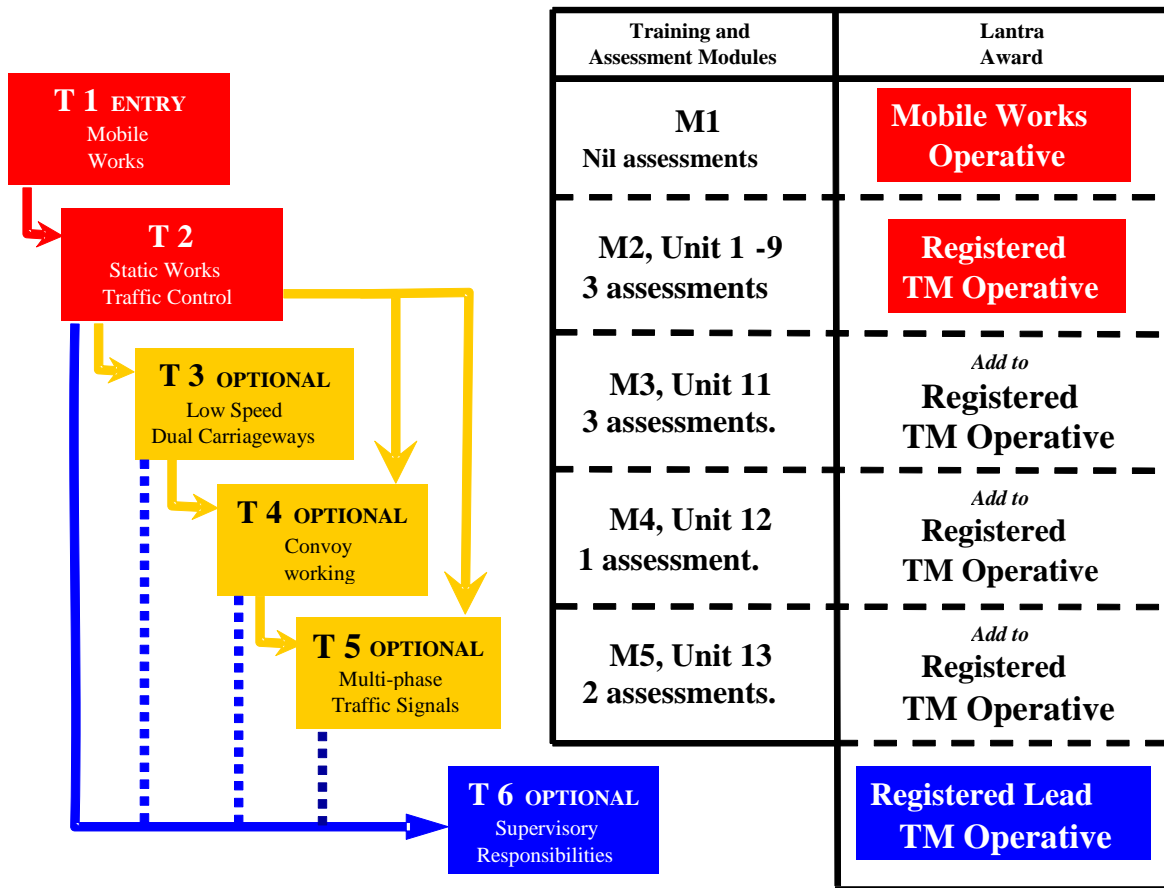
T 1 ENTRY
Mobile Works

T 2
Static Works Traffic Control

T 3 OPTIONAL
Low Speed Dual Carriageways

T 4 OPTIONAL
Convoy working

T 5 OPTIONAL
Multi-phase Traffic Signals

T 6 OPTIONAL
Supervisory Responsibilities

| Training and Assessment Modules | Lantra Award |
|---|---|
| M1 Nil assessments | Mobile Works Operative |
| M2, Unit 1 -9 3 assessments | Registered TM Operative |
| M3, Unit 11 3 assessments. | Add to Registered TM Operative |
| M4, Unit 12 1 assessment. | Add to Registered TM Operative |
| M5, Unit 13 2 assessments. | Add to Registered TM Operative |
| | Registered Lead TM Operative |